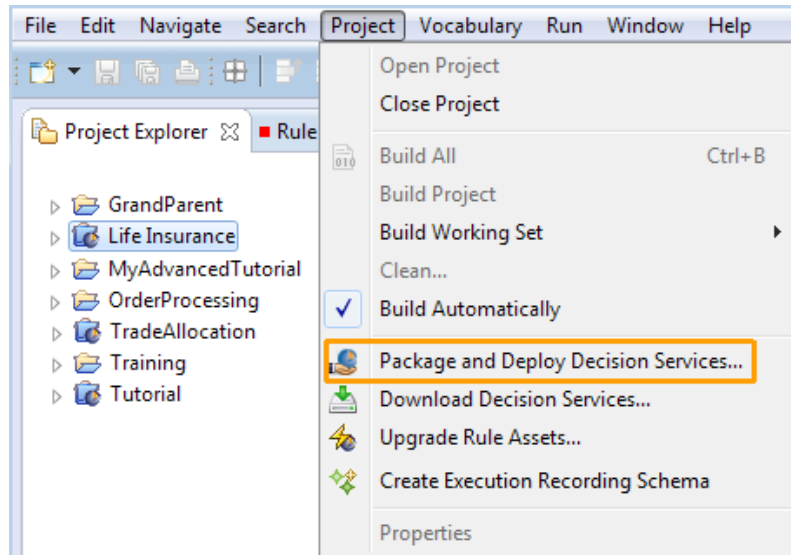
File Edit Navigate Search Project Vocabulary Run Window Help

Project Explorer Rule

GrandParent
Life Insurance
MyAdvancedTutorial
OrderProcessing
TradeAllocation
Training
Tutorial

Open Project
Close Project
Build All Ctrl+B
Build Project
Build Working Set
Clean...
Build Automatically
Package and Deploy Decision Services...
Download Decision Services...
Upgrade Rule Assets...
Create Execution Recording Schema
Properties